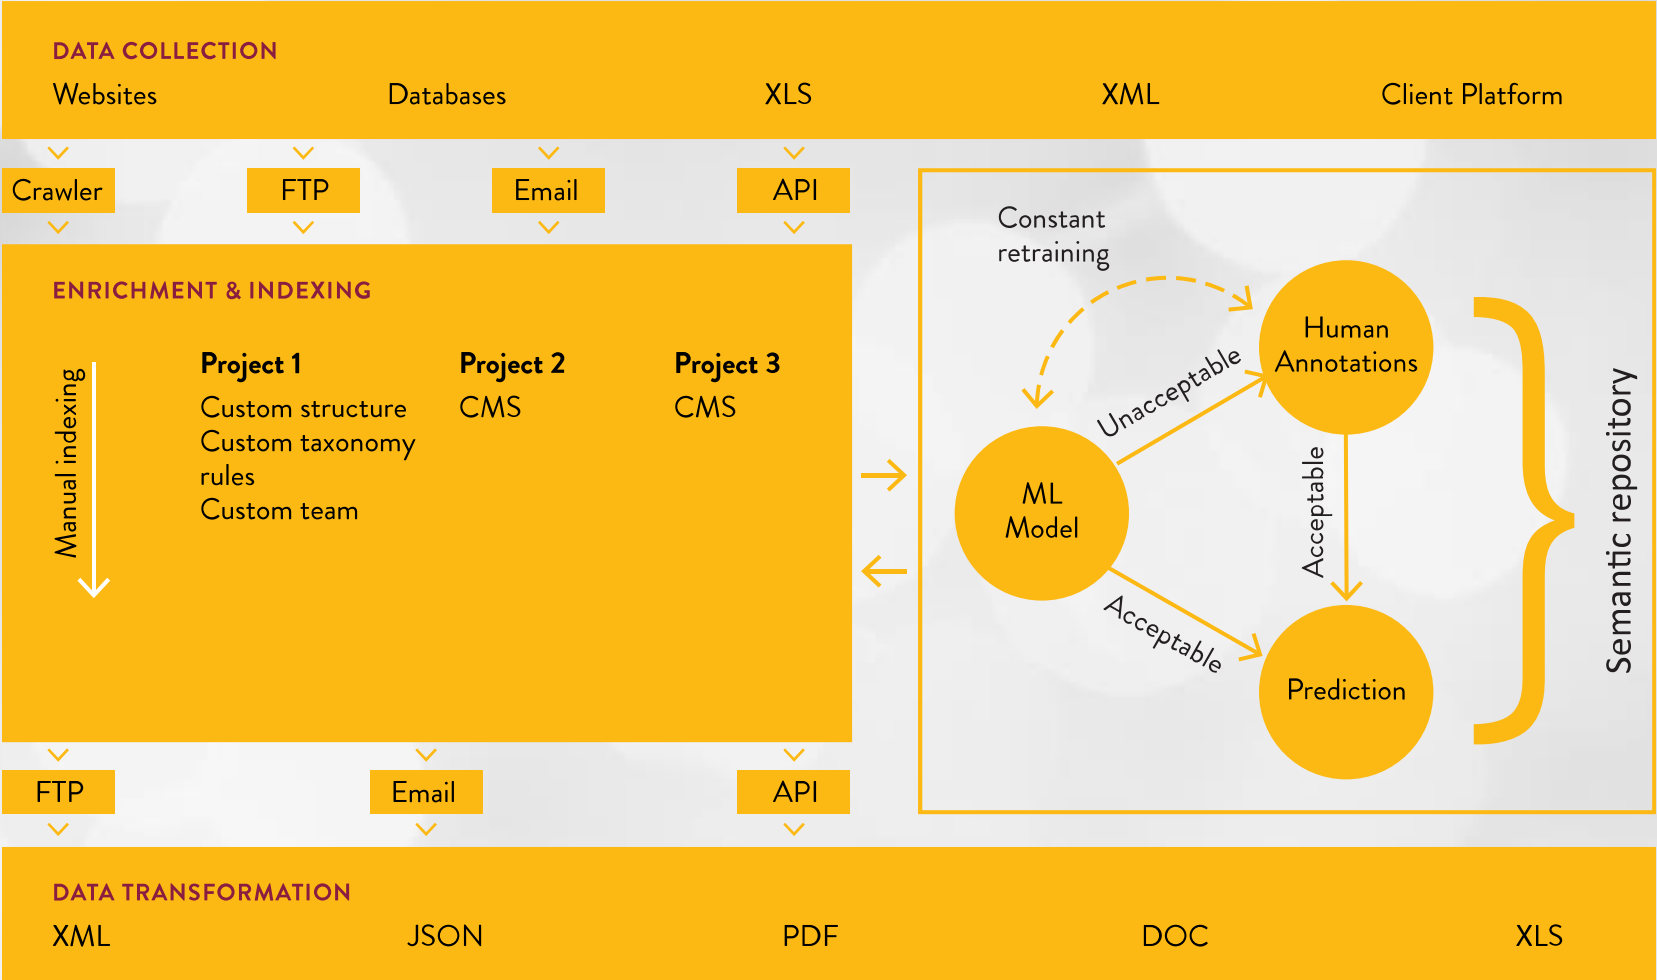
DATA COLLECTION

Websites

Databases

XLS

XML

Client Platform

Crawler

FTP

Email

API

ENRICHMENT & INDEXING

Manual indexing

Project 1
Custom structure
Custom taxonomy rules
Custom team

Project 2
CMS

Project 3
CMS

Constant retraining

Human Annotations

Unacceptable

ML Model

Acceptable

Acceptable

Prediction

Semantic repository

FTP

Email

API

DATA TRANSFORMATION

XML

JSON

PDF

DOC

XLS